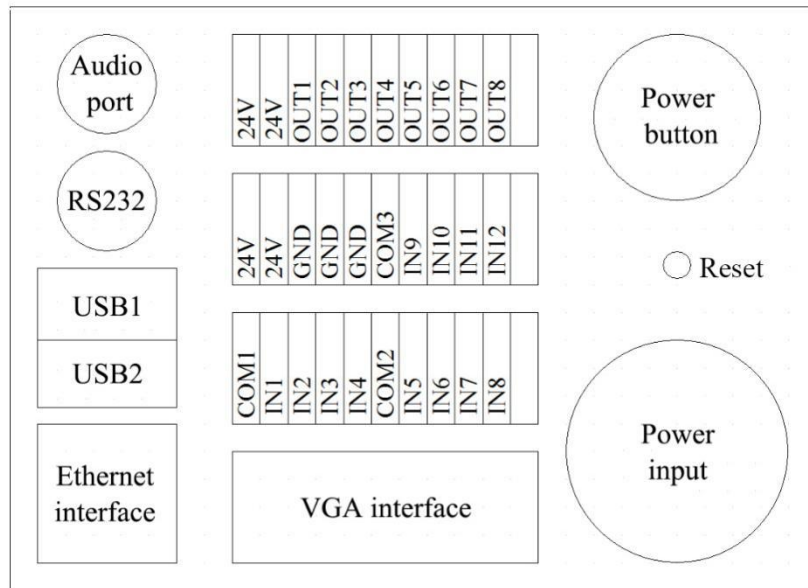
Audio port

RS232

USB1

USB2

Ethernet interface

| 24V | 24V | OUT1 | OUT2 | OUT3 | OUT4 | OUT5 | OUT6 | OUT7 | OUT8 |
|---|---|---|---|---|---|---|---|---|---|

| 24V | 24V | GND | GND | GND | COM3 | IN9 | IN10 | IN11 | IN12 |
|---|---|---|---|---|---|---|---|---|---|

| COM1 | IN1 | IN2 | IN3 | IN4 | COM2 | IN5 | IN6 | IN7 | IN8 |
|---|---|---|---|---|---|---|---|---|---|

VGA interface

Power button

Reset

Power input